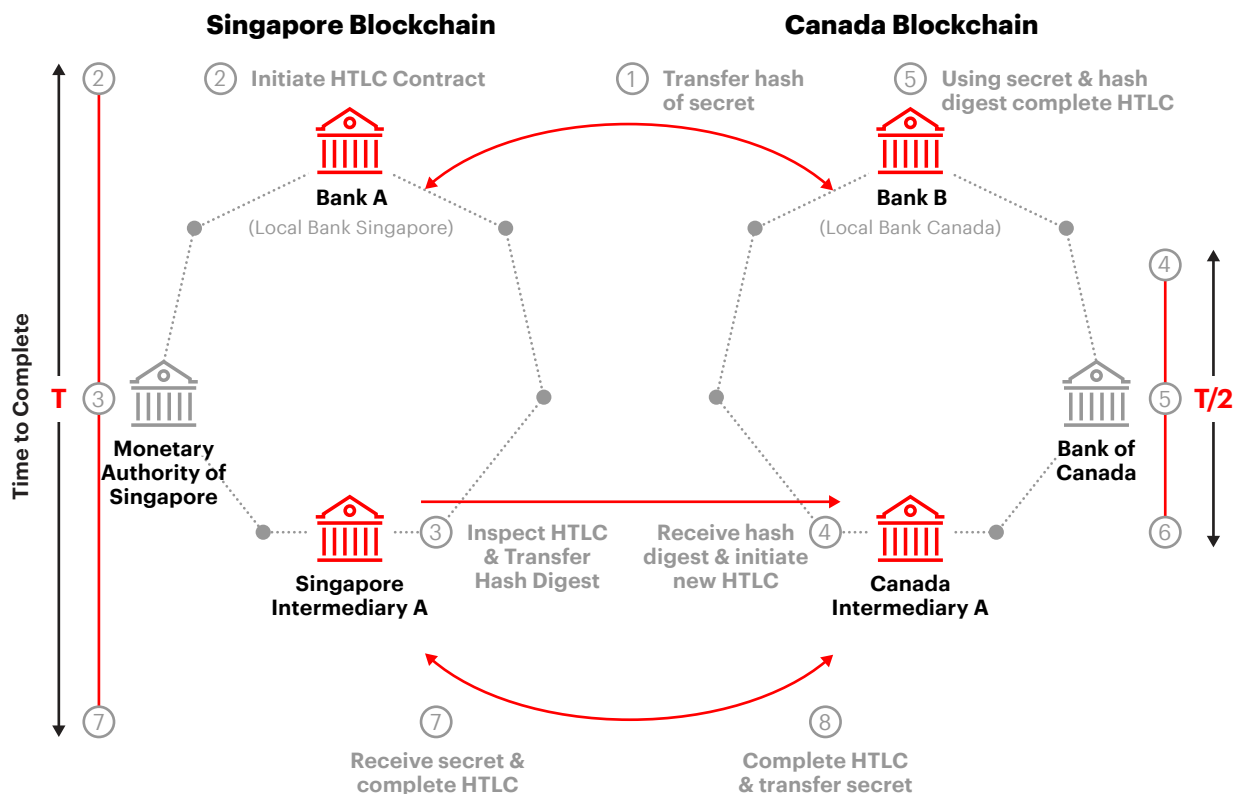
Singapore Blockchain

Canada Blockchain

2 Initiate HTLC Contract

1 Transfer hash of secret

5 Using secret & hash digest complete HTLC

Bank A
(Local Bank Singapore)

Bank B
(Local Bank Canada)

Time to Complete

2

T

3

7

Monetary Authority of Singapore

Singapore Intermediary A

3 Inspect HTLC & Transfer Hash Digest

Receive hash digest & initiate new HTLC 4

Canada Intermediary A

Bank of Canada

4

5 T/2

6

7 Receive secret & complete HTLC

8 Complete HTLC & transfer secret